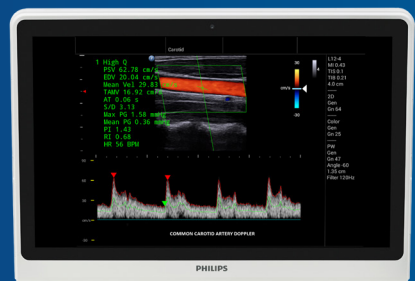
Carotid

1 High Q
PSV 62.78 cm/s
EDV 20.04 cm/s
Mean Vel 29.83 cm/s
TAMV 16.92 cm/s
AT 0.06 s
S/D 3.13
Max PG 1.58 mmHg
Mean PG 0.36 mmHg
PI 1.43
RI 0.68
HR 56 BPM

30
cm/s
-30

L12-4
MI 0.43
TIS 0.1
TIB 0.21
4.0 cm

2D
Gen
Gn 64

Color
Gen
Gn 25

PW
Gen
Gn 47
Angle 60
1.35 cm
Filter 129Hz

COMMON CAROTID ARTERY DOPPLER

PHILIPS